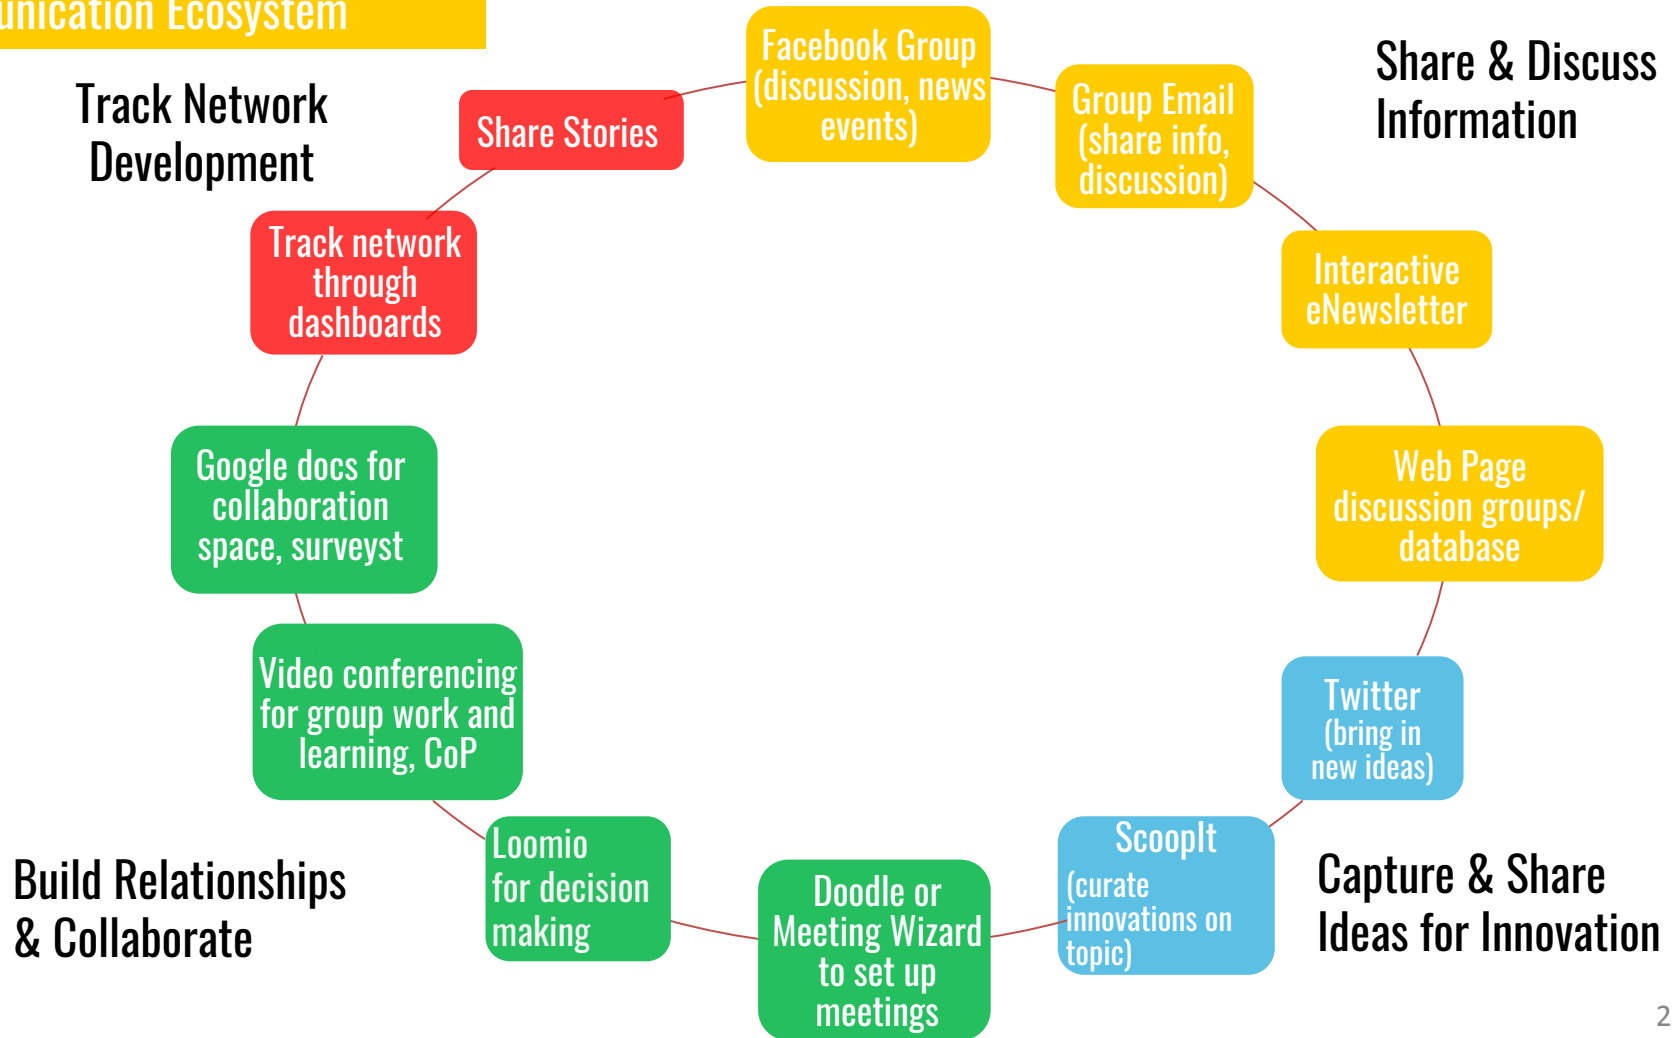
unication Ecosystem

Track Network Development

Share Stories

Facebook Group (discussion, news events)

Group Email (share info, discussion)

Share & Discuss Information

Track network through dashboards

Interactive eNewsletter

Google docs for collaboration space, surveyst

Web Page discussion groups/ database

Video conferencing for group work and learning, CoP

Twitter (bring in new ideas)

Build Relationships & Collaborate

Loomio for decision making

Doodle or Meeting Wizard to set up meetings

ScoopIt (curate innovations on topic)

Capture & Share Ideas for Innovation

2